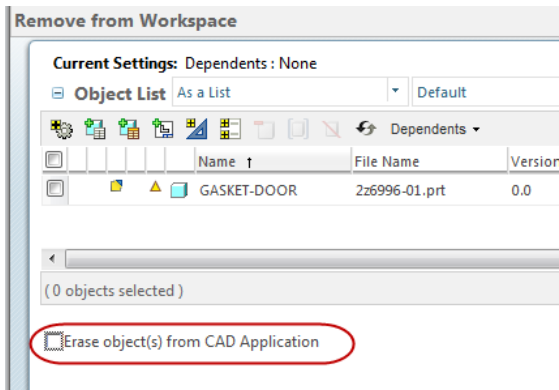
Remove from Workspace

Current Settings: Dependents : None

Object List As a List Default

Dependents

| | | | | | Name ↑ | File Name | Version |
|---|---|---|---|---|---|---|---|
| | | | | | GASKET-DOOR | 2z6996-01.prt | 0.0 |

(0 objects selected)

Erase object(s) from CAD Application